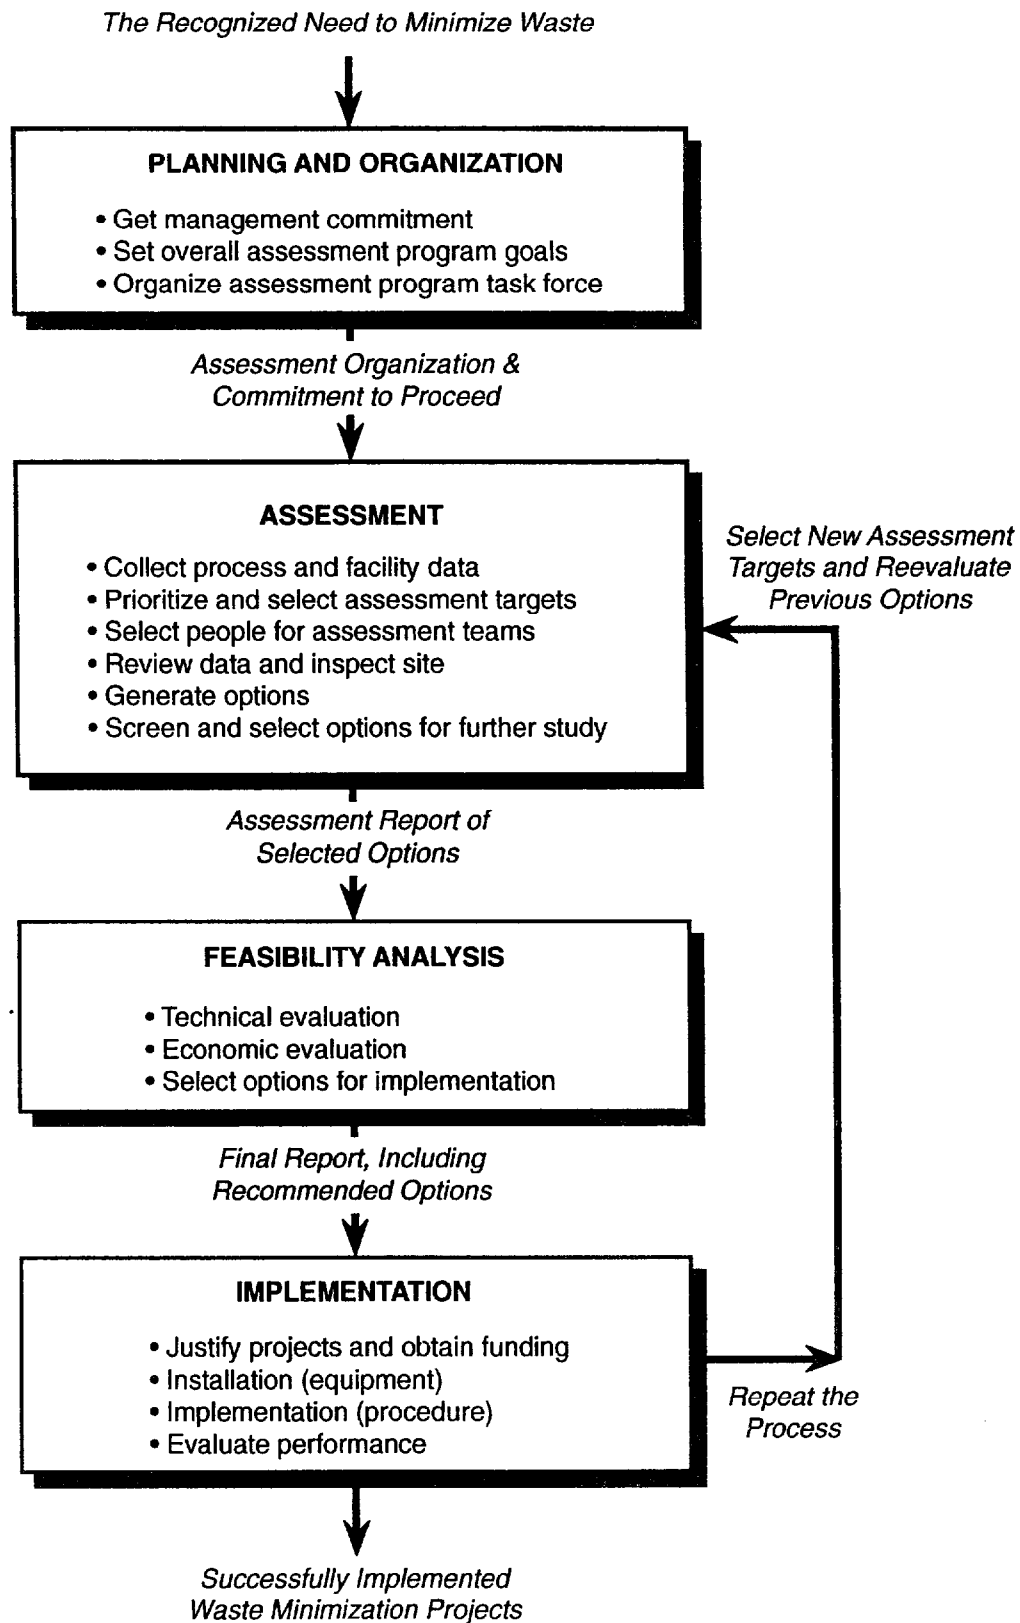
The Recognized Need to Minimize Waste

PLANNING AND ORGANIZATION

• Get management commitment
• Set overall assessment program goals
• Organize assessment program task force

Assessment Organization & Commitment to Proceed

ASSESSMENT

• Collect process and facility data
• Prioritize and select assessment targets
• Select people for assessment teams
• Review data and inspect site
• Generate options
• Screen and select options for further study

Select New Assessment Targets and Reevaluate Previous Options

Assessment Report of Selected Options

FEASIBILITY ANALYSIS

• Technical evaluation
• Economic evaluation
• Select options for implementation

Final Report, Including Recommended Options

IMPLEMENTATION

• Justify projects and obtain funding
• Installation (equipment)
• Implementation (procedure)
• Evaluate performance

Repeat the Process

Successfully Implemented Waste Minimization Projects